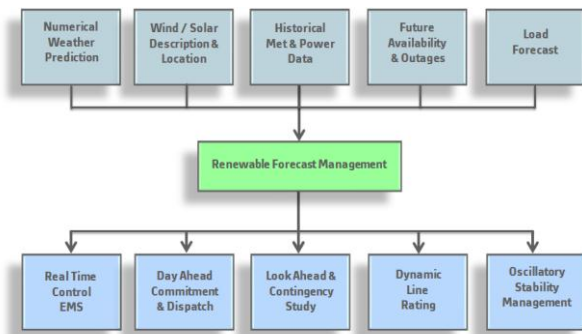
Numerical Weather Prediction

Wind / Solar Description & Location

Historical Met & Power Data

Future Availability & Outages

Load Forecast

Renewable Forecast Management

Real Time Control EMS

Day Ahead Commitment & Dispatch

Look Ahead & Contingency Study

Dynamic Line Rating

Oscillatory Stability Management